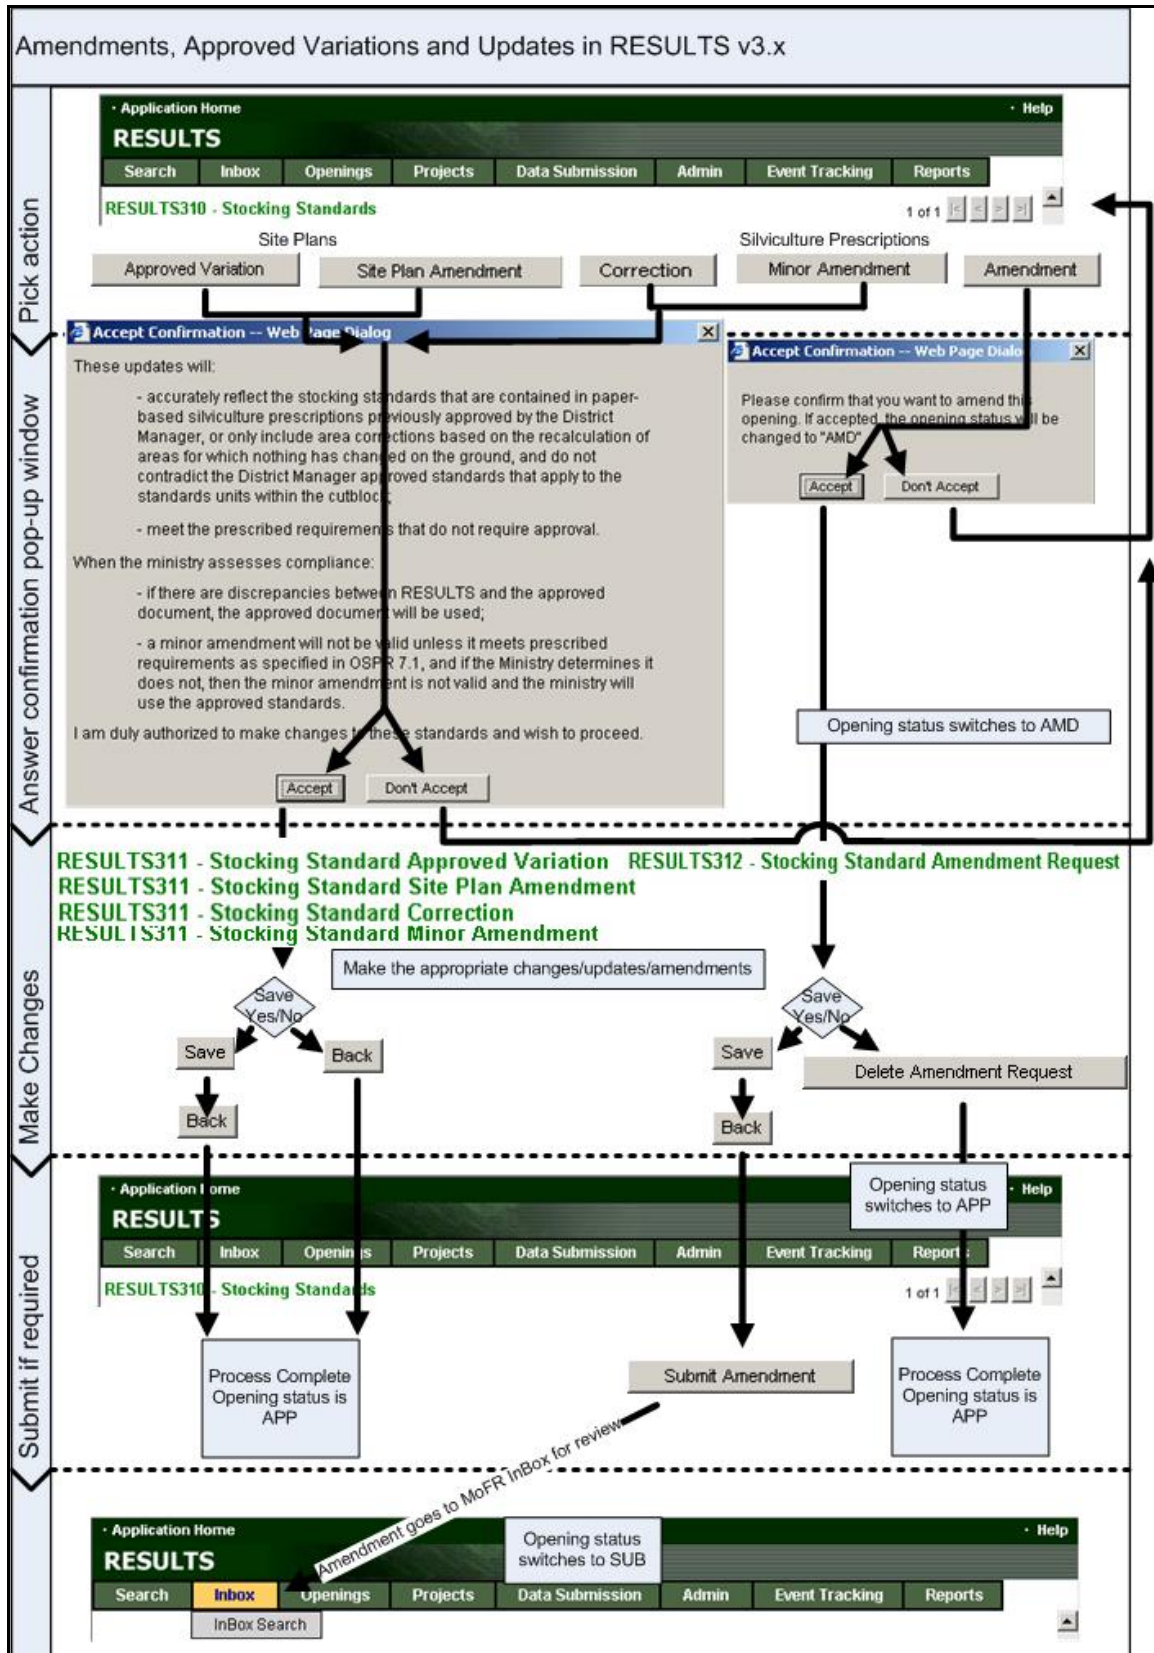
Amendments, Approved Variations and Updates in RESULTS v3.x

Pick action

· Application Home · Help

RESULTS

Search Inbox Openings Projects Data Submission Admin Event Tracking Reports

RESULTS310 - Stocking Standards 1 of 1

Site Plans

Approved Variation

Site Plan Amendment

Correction

Silviculture Prescriptions

Minor Amendment

Amendment

Answer confirmation pop-up window

Accept Confirmation -- Web Page Dialog

These updates will:

- accurately reflect the stocking standards that are contained in paper-based silviculture prescriptions previously approved by the District Manager, or only include area corrections based on the recalculation of areas for which nothing has changed on the ground, and do not contradict the District Manager approved standards that apply to the standards units within the cutblock.

- meet the prescribed requirements that do not require approval.

When the ministry assesses compliance:

- if there are discrepancies between RESULTS and the approved document, the approved document will be used;

- a minor amendment will not be valid unless it meets prescribed requirements as specified in OSPR 7.1, and if the Ministry determines it does not, then the minor amendment is not valid and the ministry will use the approved standards.

I am duly authorized to make changes to these standards and wish to proceed.

Accept Don't Accept

Accept Confirmation -- Web Page Dialo

Please confirm that you want to amend this opening. If accepted, the opening status will be changed to "AMD"

Accept Don't Accept

Opening status switches to AMD

Make Changes

RESULTS311 - Stocking Standard Approved Variation
RESULTS311 - Stocking Standard Site Plan Amendment
RESULTS311 - Stocking Standard Correction
RESULTS311 - Stocking Standard Minor Amendment

RESULTS312 - Stocking Standard Amendment Request

Make the appropriate changes/updates/amendments

Save Yes/No

Save

Back

Back

Save Yes/No

Save

Delete Amendment Request

Back

Submit if required

· Application Home · Help

RESULTS

Search Inbox Openings Projects Data Submission Admin Event Tracking Reports

RESULTS310 - Stocking Standards 1 of 1

Opening status switches to APP

Process Complete Opening status is APP

Submit Amendment

Process Complete Opening status is APP

Amendment goes to MoFR InBox for review

· Application Home · Help

RESULTS

Opening status switches to SUB

Search Inbox Openings Projects Data Submission Admin Event Tracking Reports

InBox Search